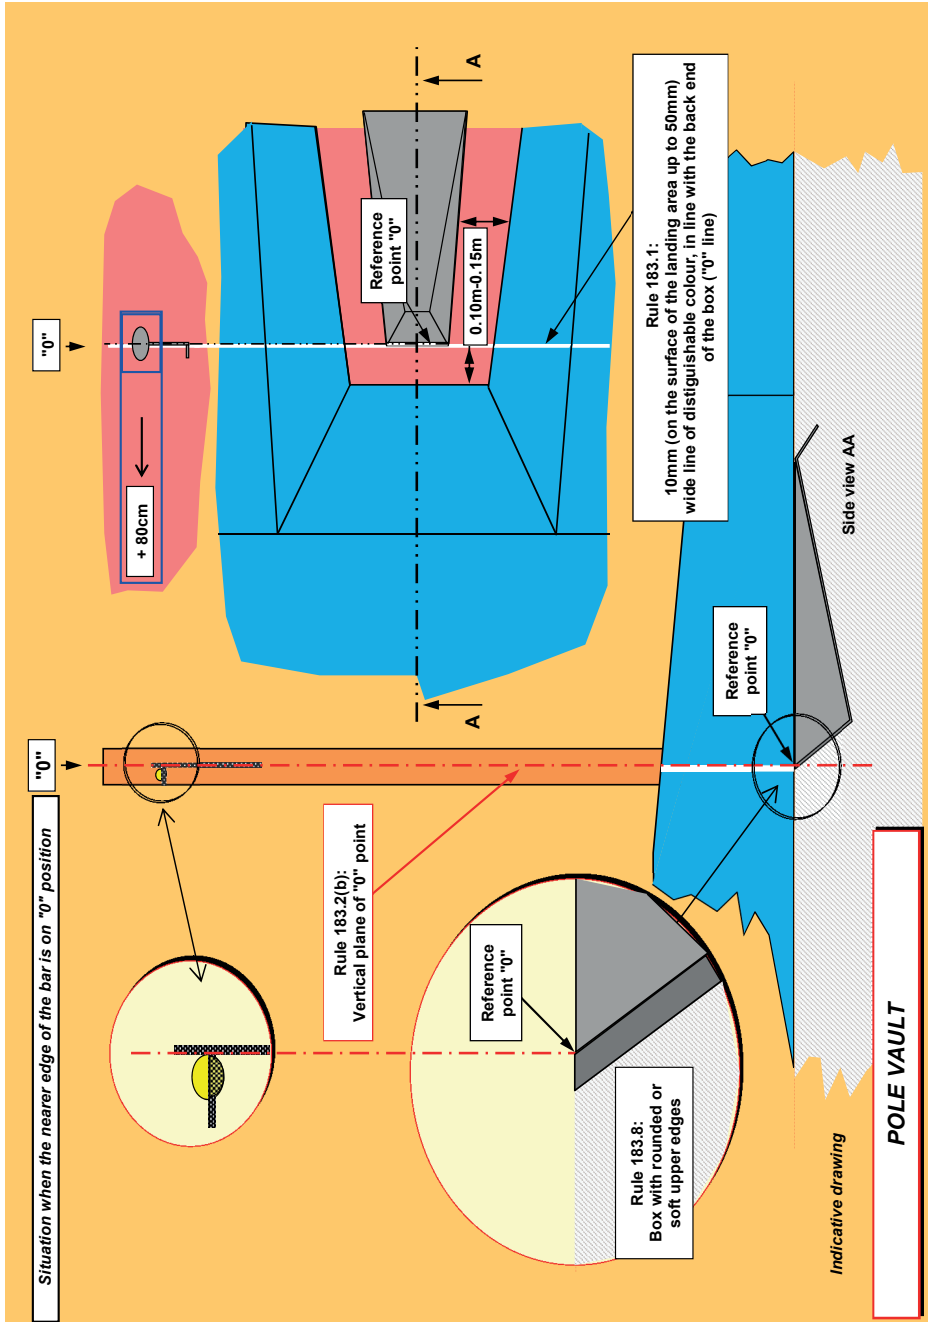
Situation when the nearer edge of the bar is on "0" position

"0"

"0"

A

A

+ 80cm

Reference point "0"

0.10m-0.15m

Rule 183.1:
10mm (on the surface of the landing area up to 50mm) wide line of distiguishable colour, in line with the back end of the box ("0" line)

Reference point "0"

Side view AA

Rule 183.2(b):
Vertical plane of "0" point

Reference point "0"

Rule 183.8:
Box with rounded or soft upper edges

Indicative drawing

POLE VAULT